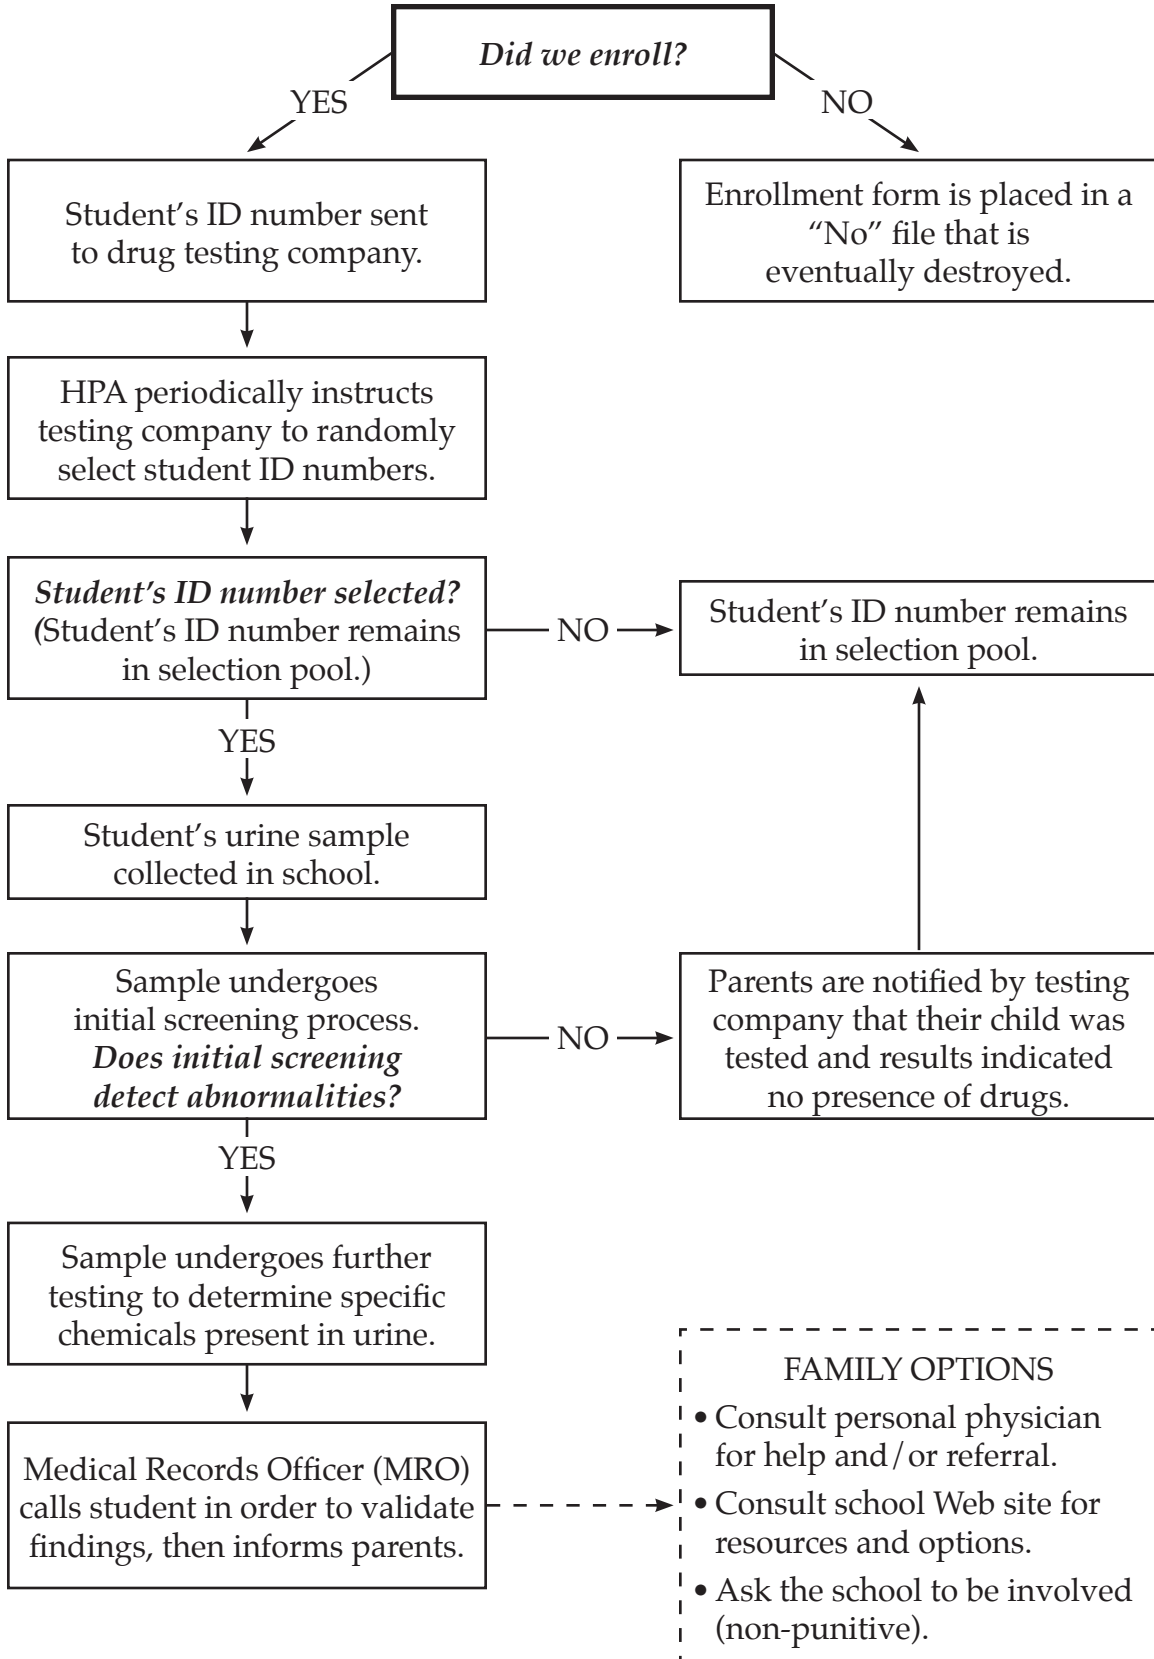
Did we enroll?

YES

NO

Student's ID number sent to drug testing company.

Enrollment form is placed in a "No" file that is eventually destroyed.

HPA periodically instructs testing company to randomly select student ID numbers.

Student's ID number selected? (Student's ID number remains in selection pool.)

NO

Student's ID number remains in selection pool.

YES

Student's urine sample collected in school.

Sample undergoes initial screening process. Does initial screening detect abnormalities?

NO

Parents are notified by testing company that their child was tested and results indicated no presence of drugs.

YES

Sample undergoes further testing to determine specific chemicals present in urine.

Medical Records Officer (MRO) calls student in order to validate findings, then informs parents.

FAMILY OPTIONS
• Consult personal physician for help and/or referral.
• Consult school Web site for resources and options.
• Ask the school to be involved (non-punitive).